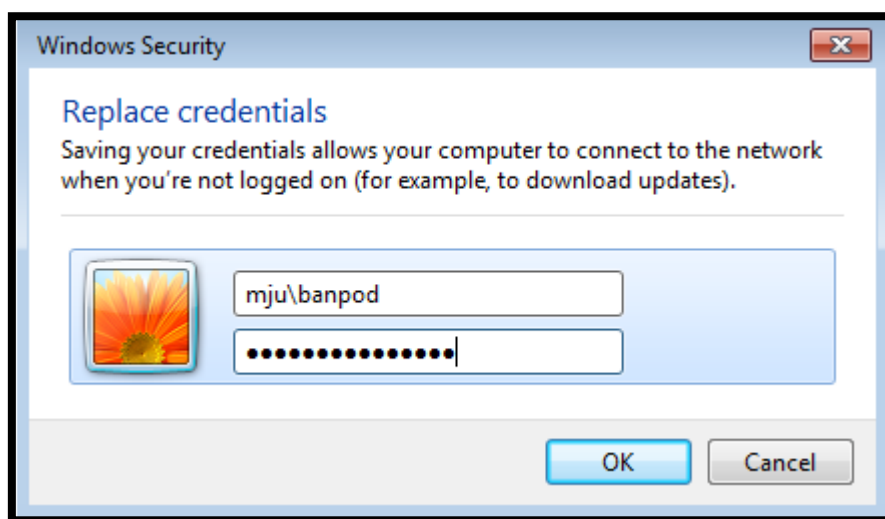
Windows Security

Replace credentials

Saving your credentials allows your computer to connect to the network when you're not logged on (for example, to download updates).

mju\banpod

•••••••••••••••

OK

Cancel